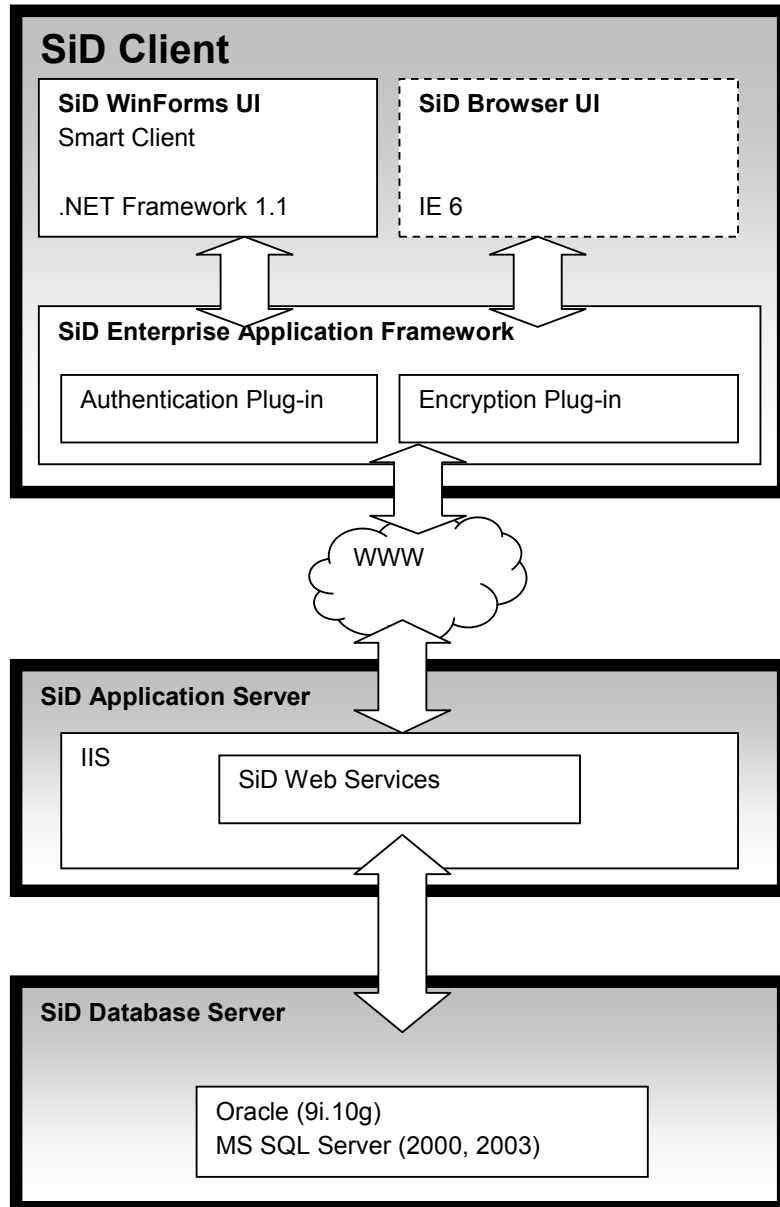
SiD Client

SiD WinForms UI
Smart Client

.NET Framework 1.1

SiD Browser UI

IE 6

SiD Enterprise Application Framework

Authentication Plug-in

Encryption Plug-in

WWW

SiD Application Server

IIS

SiD Web Services

SiD Database Server

Oracle (9i.10g)
MS SQL Server (2000, 2003)